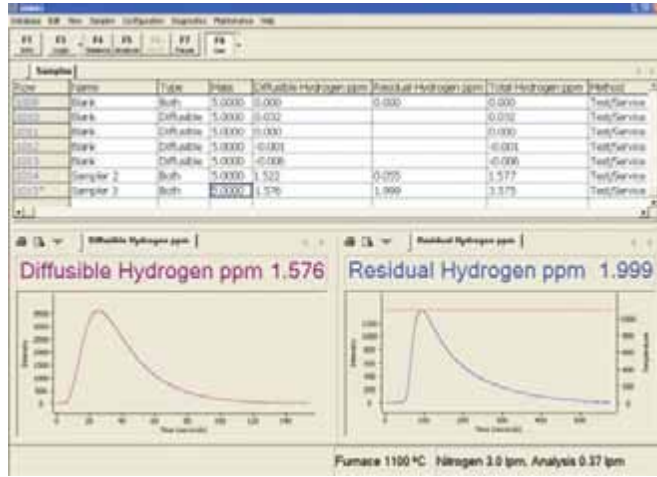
Database Edit View Samples Configuration Diagnostics Maintenance Help

F1 F3 F4 F5 F7 F8

Samples

| Row | Name | Type | Mass | Diffusible Hydrogen ppm | Residual Hydrogen ppm | Total Hydrogen ppm | Method |
|---|---|---|---|---|---|---|---|
| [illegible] | Blank | Both | 5.0000 | 0.000 | 0.000 | 0.000 | Test/Service |
| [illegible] | Blank | Diffusible | 5.0000 | 0.032 | | 0.032 | Test/Service |
| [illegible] | Blank | Diffusible | 5.0000 | 0.000 | | 0.000 | Test/Service |
| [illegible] | Blank | Diffusible | 5.0000 | -0.001 | | -0.001 | Test/Service |
| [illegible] | Blank | Diffusible | 5.0000 | -0.008 | | -0.008 | Test/Service |
| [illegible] | Sampler 2 | Both | 5.0000 | 1.522 | 0.055 | 1.577 | Test/Service |
| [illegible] | Sampler 3 | Both | 5.0000 | 1.576 | 1.999 | 3.575 | Test/Service |

Diffusible Hydrogen ppm

Diffusible Hydrogen ppm 1.576

Residual Hydrogen ppm

Residual Hydrogen ppm 1.999

Furnace 1100 °C Nitrogen 3.0 lpm, Analysis 0.37 lpm